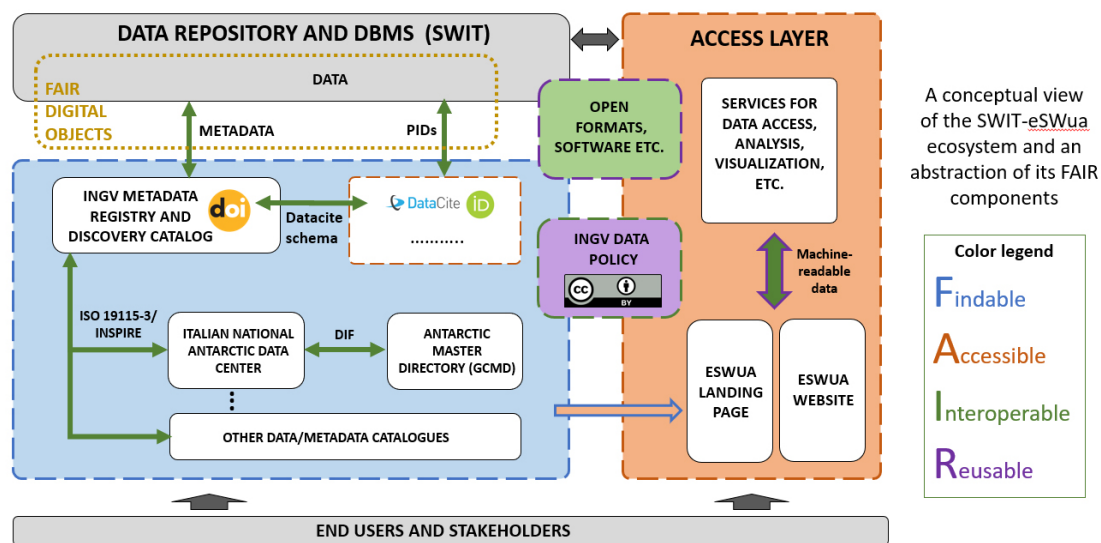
DATA REPOSITORY AND DBMS (SWIT)

DATA

FAIR DIGITAL OBJECTS

METADATA

PIDs

ACCESS LAYER

OPEN FORMATS, SOFTWARE ETC.

SERVICES FOR DATA ACCESS, ANALYSIS, VISUALIZATION, ETC.

A conceptual view of the SWIT-eSWua ecosystem and an abstraction of its FAIR components

INGV METADATA REGISTRY AND DISCOVERY CATALOG

doi

Datacite schema

DataCite iD

..........

INGV DATA POLICY

cc BY

Machine-readable data

Color legend

Findable

Accessible

Interoperable

Reusable

ISO 19115-3/ INSPIRE

ITALIAN NATIONAL ANTARCTIC DATA CENTER

DIF

ANTARCTIC MASTER DIRECTORY (GCMD)

ESWUA LANDING PAGE

ESWUA WEBSITE

OTHER DATA/METADATA CATALOGUES

END USERS AND STAKEHOLDERS